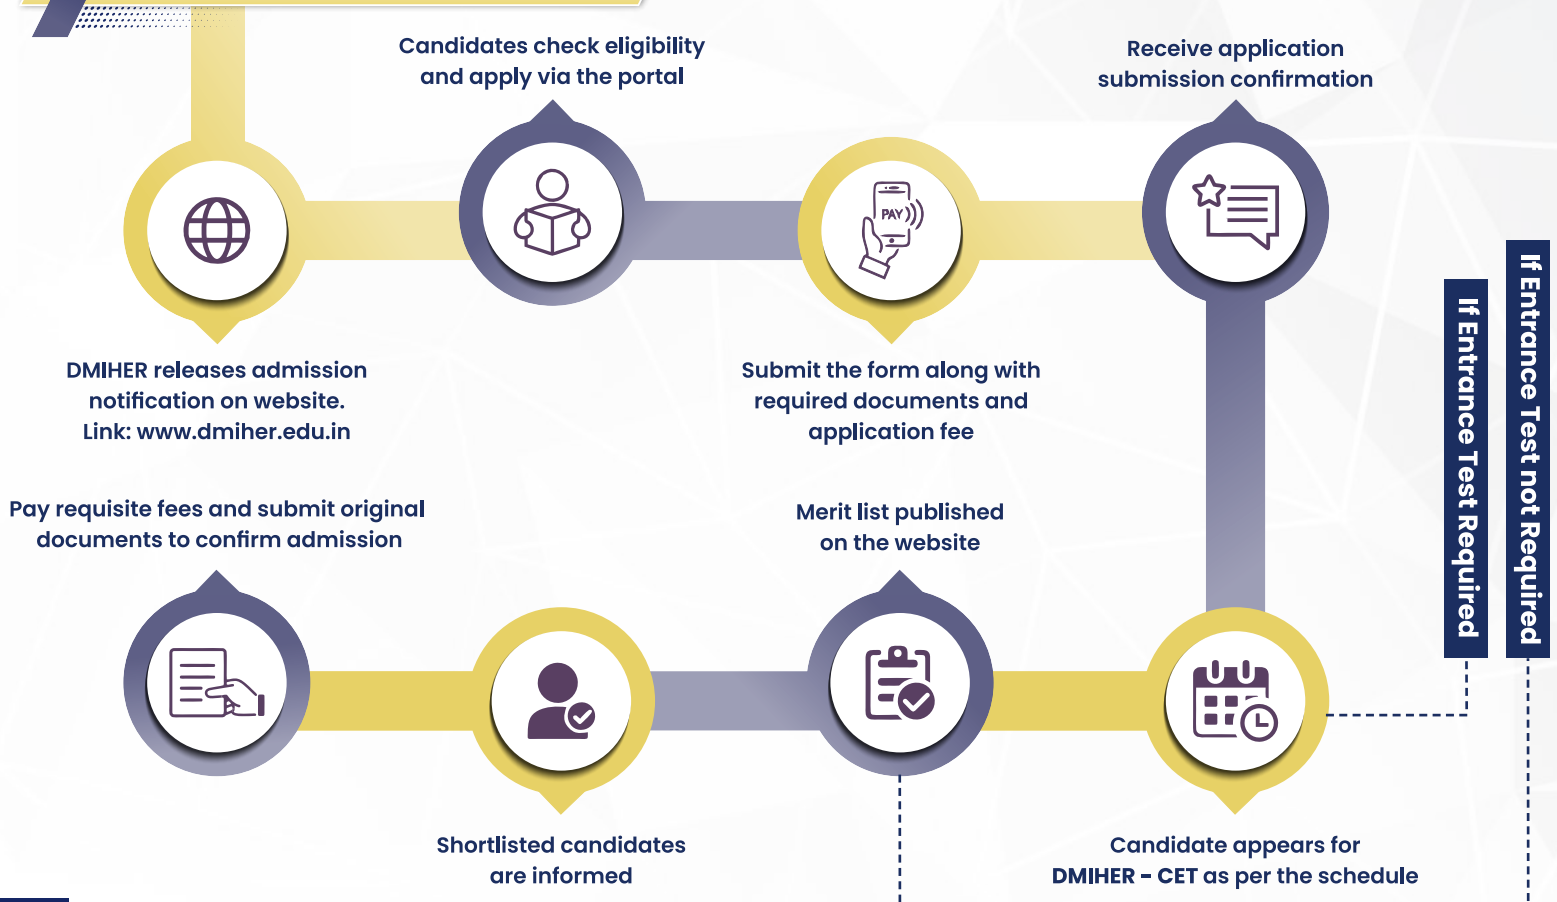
Candidates check eligibility and apply via the portal

Receive application submission confirmation

PAY

DMIHER releases admission notification on website. Link: www.dmiher.edu.in

Submit the form along with required documents and application fee

If Entrance Test Required

If Entrance Test not Required

Pay requisite fees and submit original documents to confirm admission

Merit list published on the website

Shortlisted candidates are informed

Candidate appears for DMIHER - CET as per the schedule